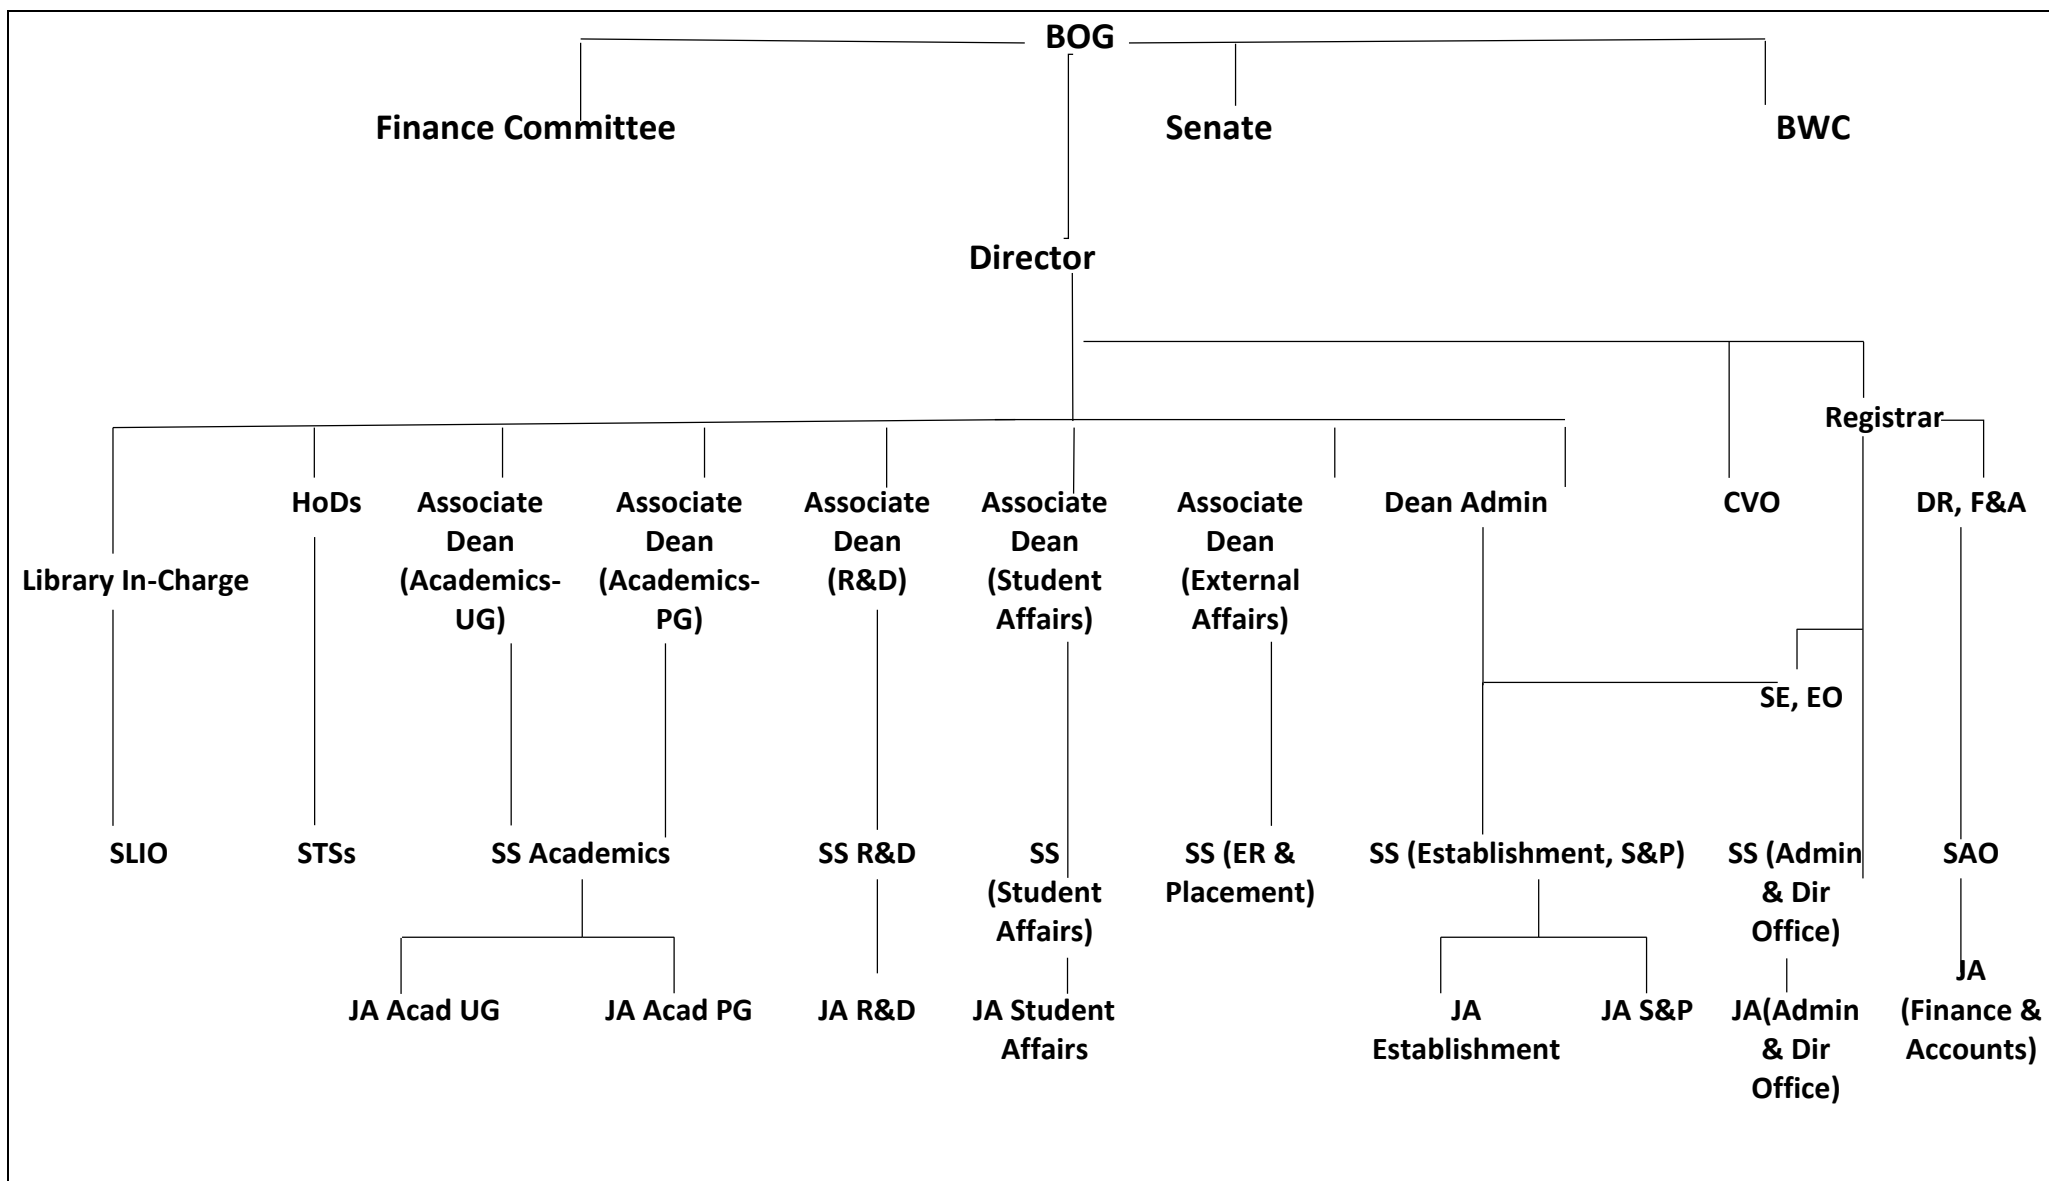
BOG

Finance Committee

Senate

BWC

Director

Registrar

Library In-Charge

HoDs

Associate Dean (Academics-UG)

Associate Dean (Academics-PG)

Associate Dean (R&D)

Associate Dean (Student Affairs)

Associate Dean (External Affairs)

Dean Admin

CVO

DR, F&A

SE, EO

SLIO

STSs

SS Academics

SS R&D

SS (Student Affairs)

SS (ER & Placement)

SS (Establishment, S&P)

SS (Admin & Dir Office)

SAO

JA Acad UG

JA Acad PG

JA R&D

JA Student Affairs

JA Establishment

JA S&P

JA(Admin & Dir Office)

JA (Finance & Accounts)